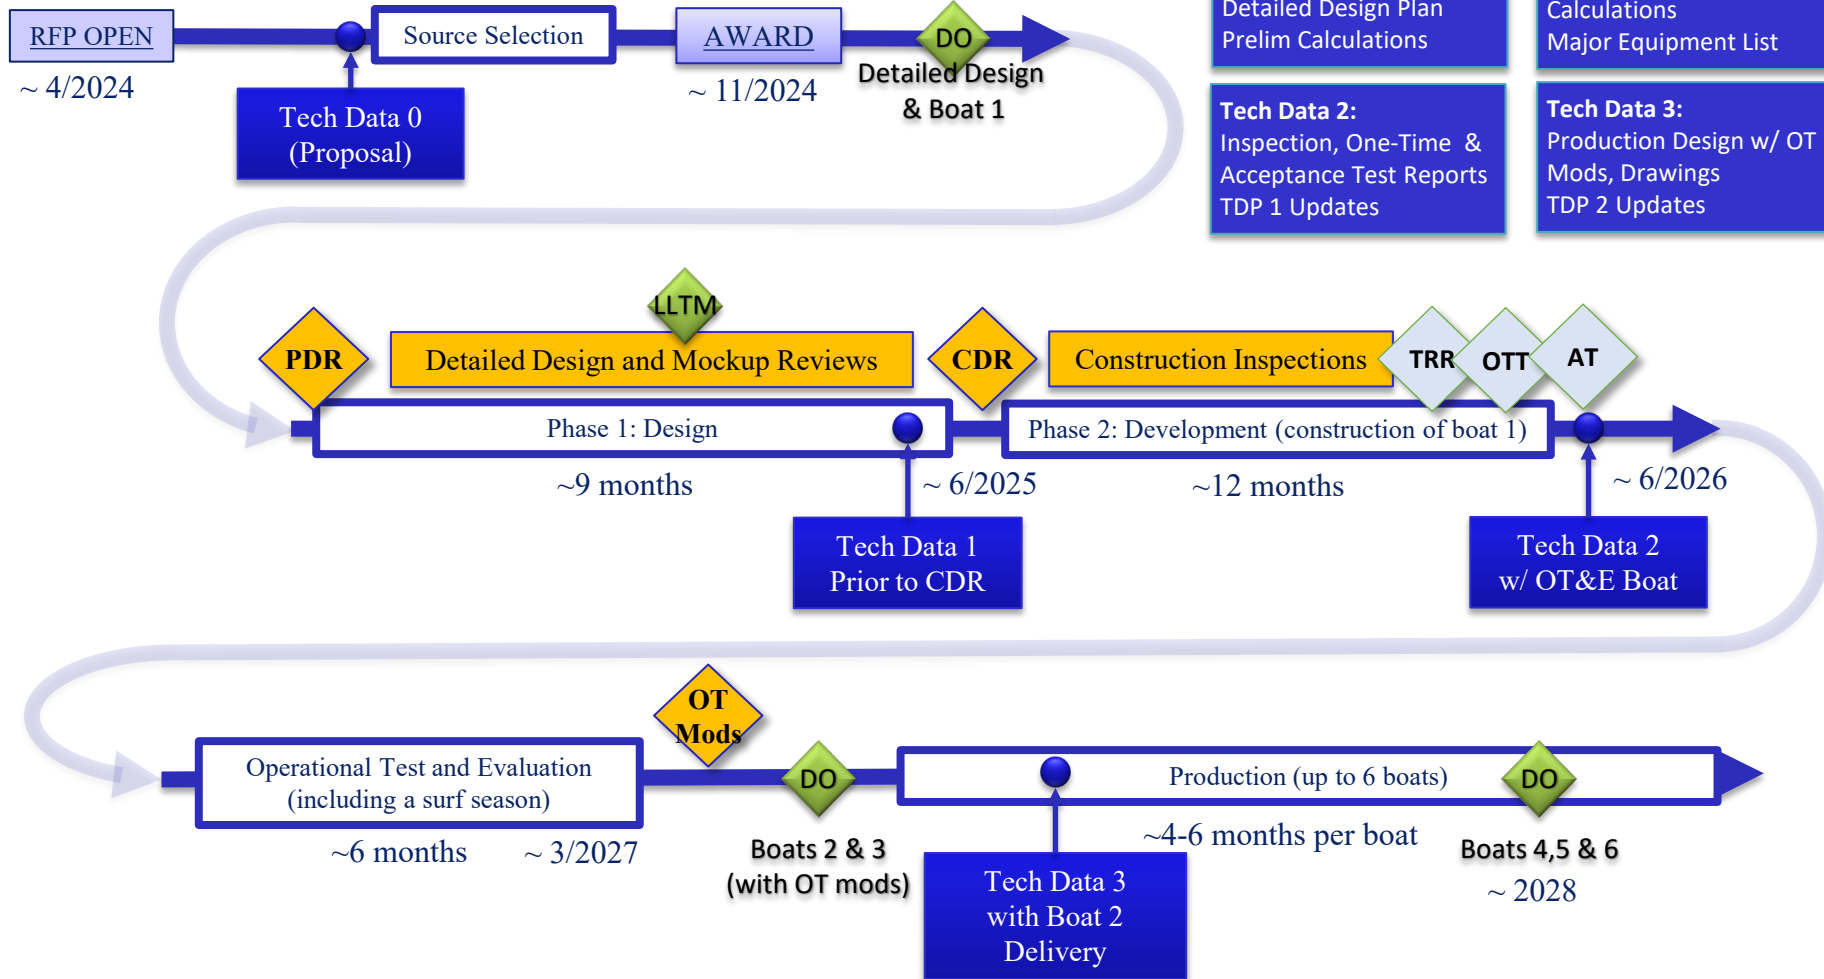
RFP OPEN

~ 4/2024

Source Selection

Tech Data 0 (Proposal)

AWARD

~ 11/2024

DO

Detailed Design & Boat 1

Detailed Design Plan
Prelim Calculations

Calculations
Major Equipment List

Tech Data 2:
Inspection, One-Time & Acceptance Test Reports
TDP 1 Updates

Tech Data 3:
Production Design w/ OT Mods, Drawings
TDP 2 Updates

LLTM

PDR

Detailed Design and Mockup Reviews

CDR

Construction Inspections

TRR

OTT

AT

Phase 1: Design

~9 months

~ 6/2025

Tech Data 1 Prior to CDR

Phase 2: Development (construction of boat 1)

~12 months

~ 6/2026

Tech Data 2 w/ OT&E Boat

OT Mods

Operational Test and Evaluation (including a surf season)

~6 months

~ 3/2027

DO

Boats 2 & 3 (with OT mods)

Production (up to 6 boats)

~4-6 months per boat

Tech Data 3 with Boat 2 Delivery

DO

Boats 4,5 & 6

~ 2028